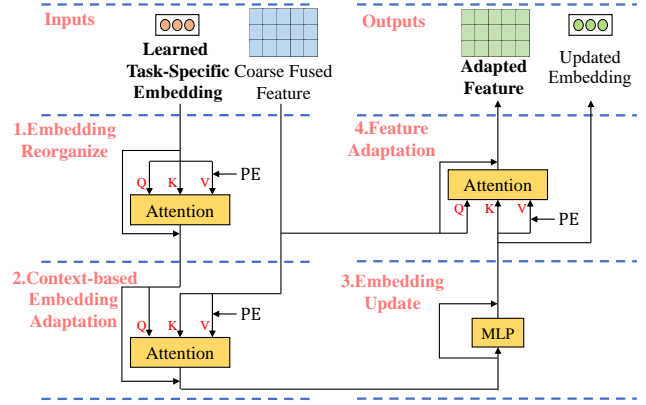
Inputs

Learned Task-Specific Embedding

Coarse Fused Feature

Outputs

Adapted Feature

Updated Embedding

1.Embedding Reorganize

Q K V PE

Attention

4.Feature Adaptation

Attention

Q K V PE

2.Context-based Embedding Adaptation

Q K V PE

Attention

3.Embedding Update

MLP